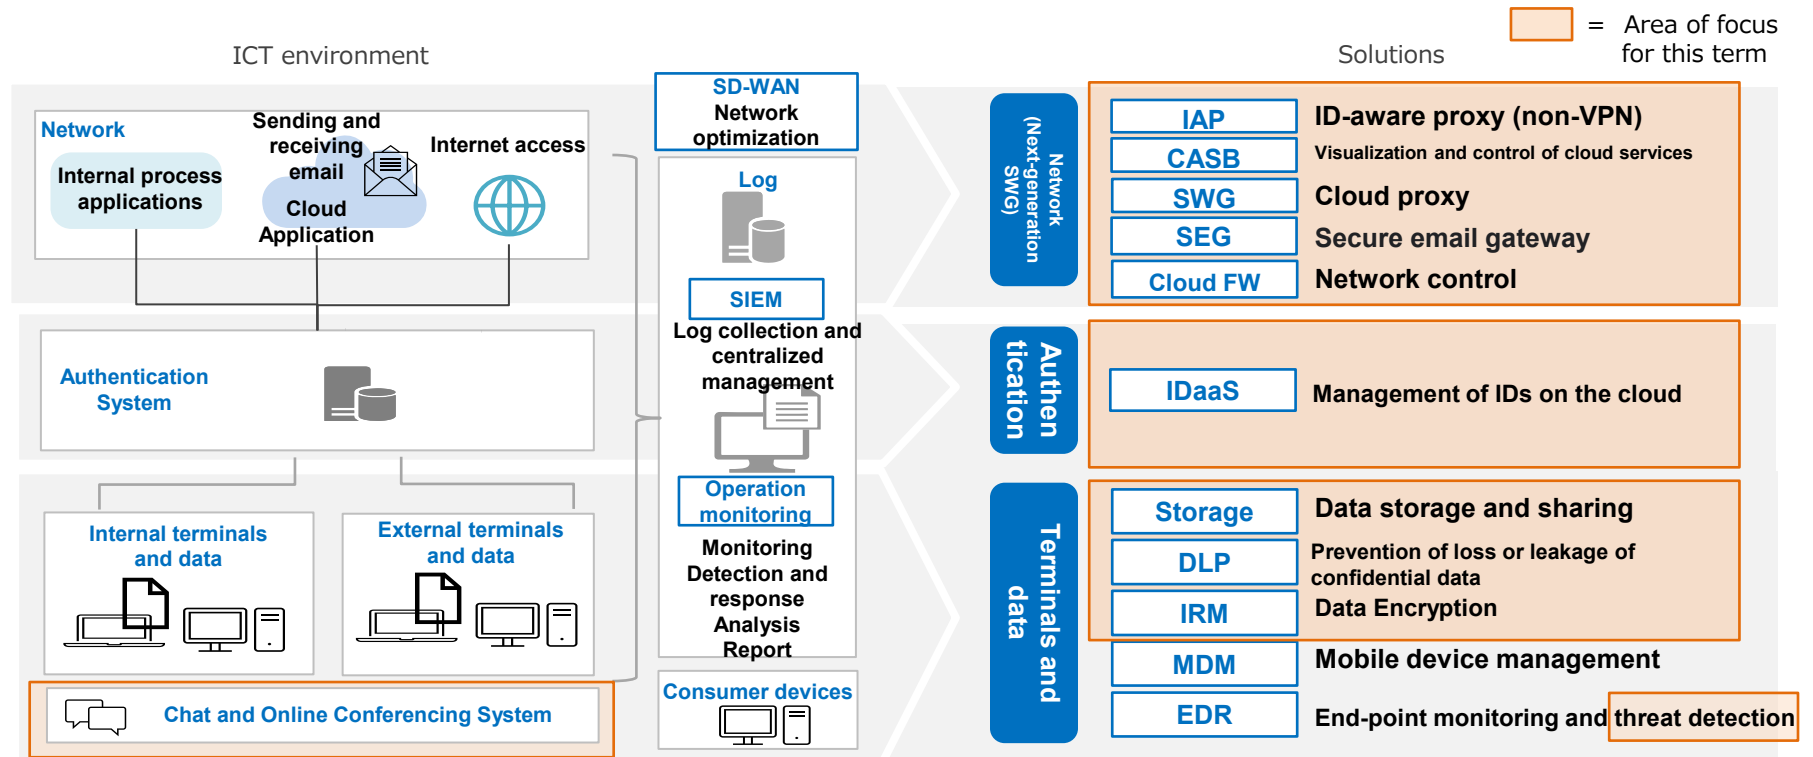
= Area of focus for this term

ICT environment

Solutions

Network

Internal process applications

Sending and receiving email

Cloud Application

Internet access

Authentication System

Internal terminals and data

External terminals and data

Chat and Online Conferencing System

SD-WAN Network optimization

Log

SIEM

Log collection and centralized management

Operation monitoring

Monitoring Detection and response Analysis Report

Consumer devices

Network (Next-generation SWG)

Authentication

Terminals and data

IAP

ID-aware proxy (non-VPN)

CASB

Visualization and control of cloud services

SWG

Cloud proxy

SEG

Secure email gateway

Cloud FW

Network control

IDaaS

Management of IDs on the cloud

Storage

Data storage and sharing

DLP

Prevention of loss or leakage of confidential data

IRM

Data Encryption

MDM

Mobile device management

EDR

End-point monitoring and threat detection